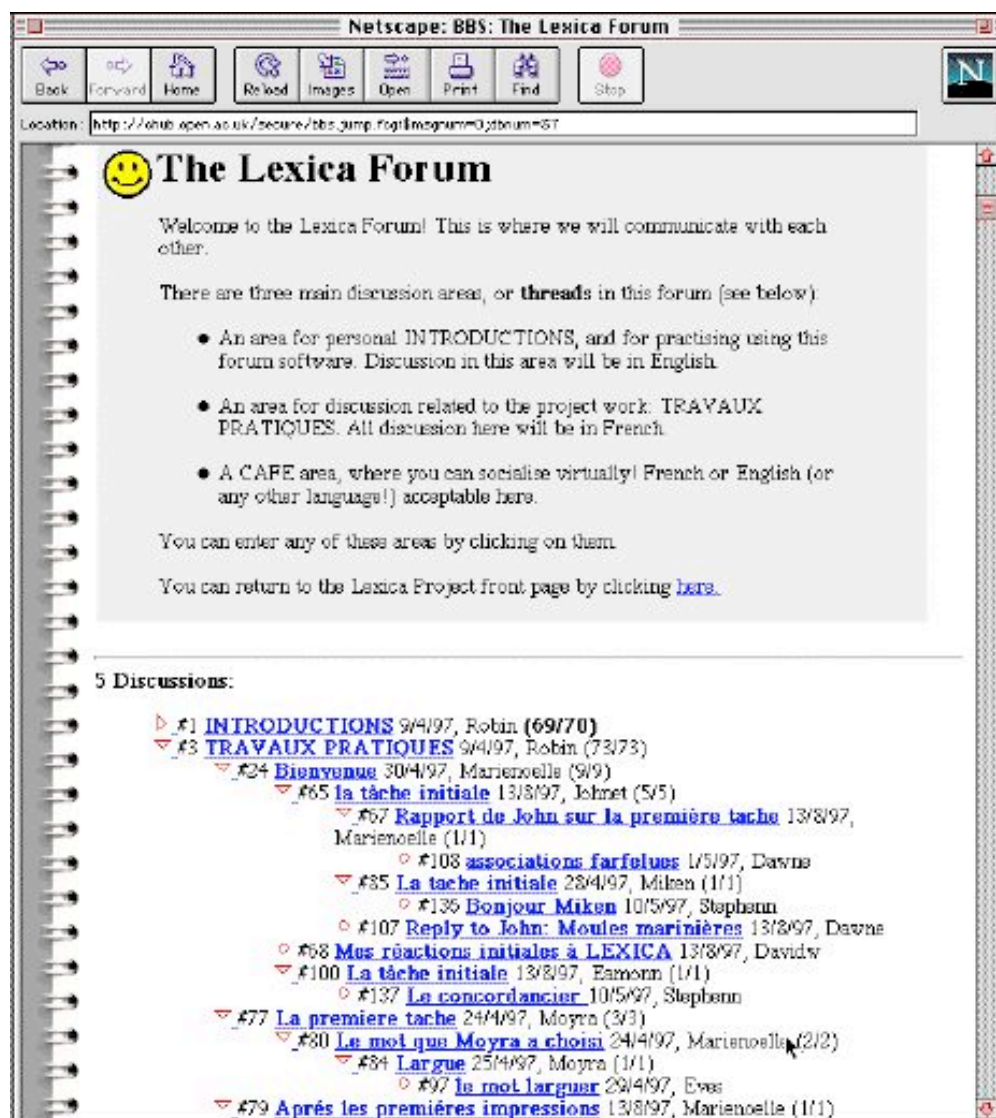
Netscape: BBS: The Lexica Forum

Back Forward Home Reload Images Open Print Find Stop

Location: http://kbub.open.ac.uk/secure/bbs_jump.fcgi?imagnum=0;dbnum=87

The Lexica Forum

Welcome to the Lexica Forum! This is where we will communicate with each other.

There are three main discussion areas, or **threads** in this forum (see below):

- An area for personal INTRODUCTIONS, and for practising using this forum software. Discussion in this area will be in English.
- An area for discussion related to the project work: TRAVAUX PRATIQUES. All discussion here will be in French.
- A CAFE area, where you can socialise virtually! French or English (or any other language!) acceptable here.

You can enter any of these areas by clicking on them.

You can return to the Lexica Project front page by clicking here.

5 Discussions:

#1 INTRODUCTIONS 9/4/97, Robin **(69/70)**
#3 TRAVAUX PRATIQUES 9/4/97, Robin (73/73)
#24 Bienvenue 30/4/97, Marienoelle (9/9)
#65 la tâche initiale 13/8/97, Johnet (5/5)
#67 Rapport de John sur la première tache 13/8/97, Marienoelle (1/1)
#108 associations farfelues 1/5/97, Dawne
#85 La tache initiale 28/4/97, Miken (1/1)
#136 Bonjour Miken 10/5/97, Stephenn
#107 Reply to John: Moules marinières 13/8/97, Dawne
#68 Mes réactions initiales à LEXICA 13/8/97, Davidw
#100 La tâche initiale 13/8/97, Eamonn (1/1)
#137 Le concordancier 10/5/97, Stephenn
#77 La premiere tache 24/4/97, Moyra (3/3)
#80 Le mot que Moyra a choisi 24/4/97, Marienoelle (2/2)
#84 Largue 25/4/97, Moyra (1/1)
#97 le mot larguer 29/4/97, Eves
#79 Aprés les premiéres impressions 13/8/97, Marienoelle (1/1)